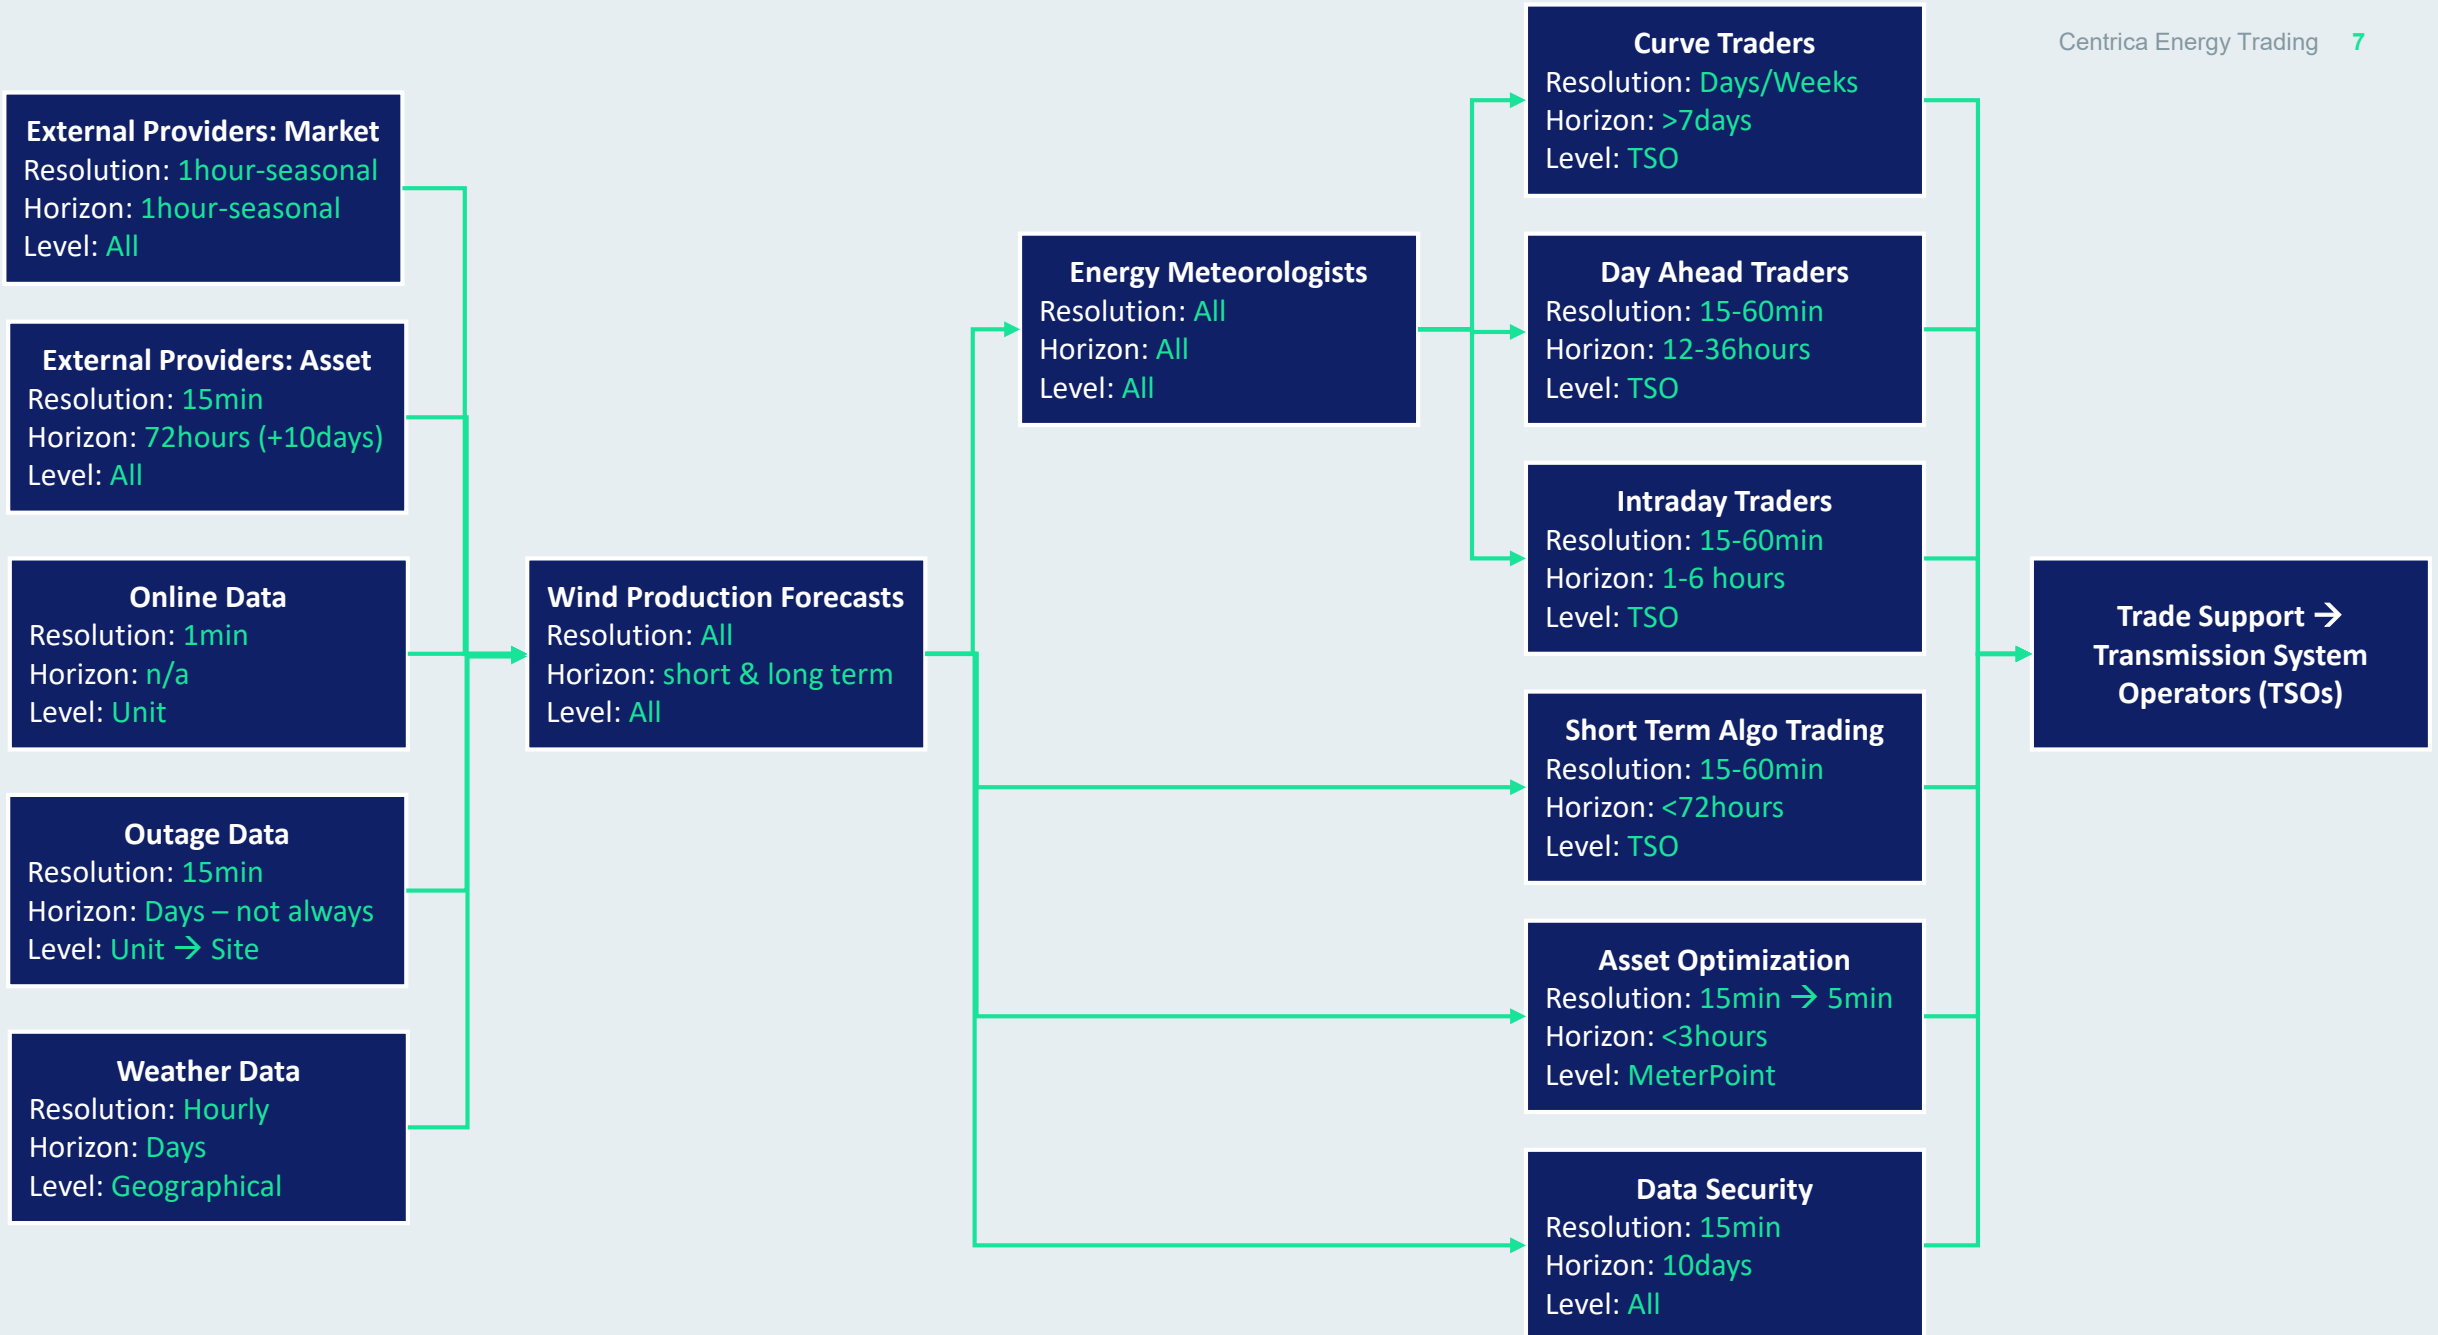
Centrica Energy Trading 7

External Providers: Market
Resolution: 1hour-seasonal
Horizon: 1hour-seasonal
Level: All

External Providers: Asset
Resolution: 15min
Horizon: 72hours (+10days)
Level: All

Online Data
Resolution: 1min
Horizon: n/a
Level: Unit

Outage Data
Resolution: 15min
Horizon: Days – not always
Level: Unit → Site

Weather Data
Resolution: Hourly
Horizon: Days
Level: Geographical

Wind Production Forecasts
Resolution: All
Horizon: short & long term
Level: All

Energy Meteorologists
Resolution: All
Horizon: All
Level: All

Curve Traders
Resolution: Days/Weeks
Horizon: >7days
Level: TSO

Day Ahead Traders
Resolution: 15-60min
Horizon: 12-36hours
Level: TSO

Intraday Traders
Resolution: 15-60min
Horizon: 1-6 hours
Level: TSO

Short Term Algo Trading
Resolution: 15-60min
Horizon: <72hours
Level: TSO

Asset Optimization
Resolution: 15min → 5min
Horizon: <3hours
Level: MeterPoint

Data Security
Resolution: 15min
Horizon: 10days
Level: All

Trade Support → Transmission System Operators (TSOs)